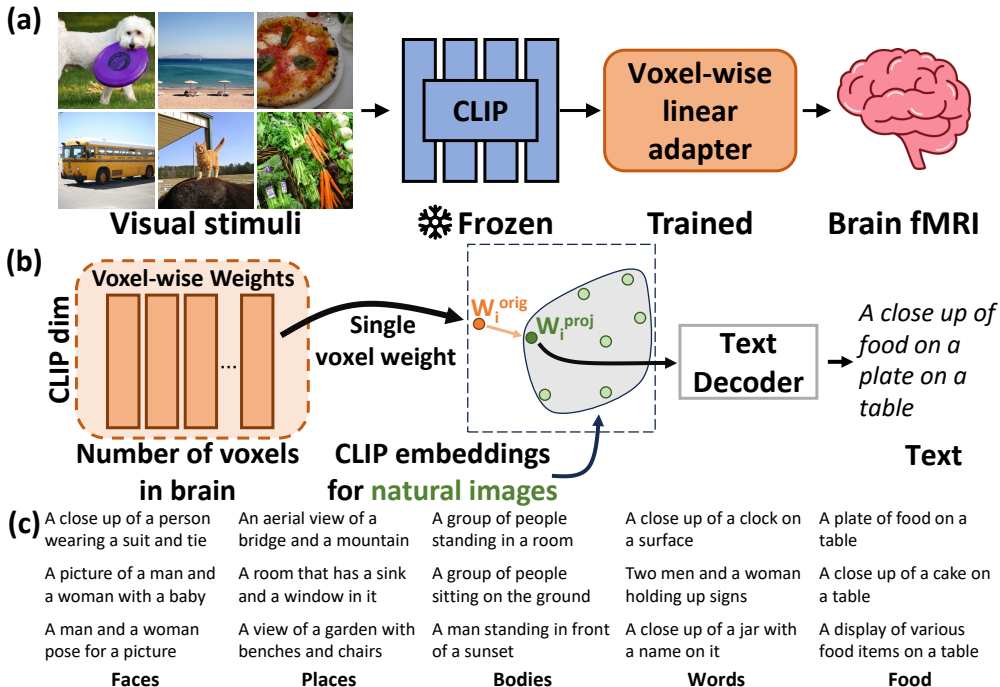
(a)

Visual stimuli

CLIP

❄ Frozen

Voxel-wise linear adapter

Trained

Brain fMRI

(b)

Voxel-wise Weights

CLIP dim

...

Number of voxels in brain

Single voxel weight

$W_i^{orig}$

$W_i^{proj}$

CLIP embeddings for natural images

Text Decoder

A close up of food on a plate on a table

Text

(c)

| Faces | Places | Bodies | Words | Food |
|---|---|---|---|---|
| A close up of a person wearing a suit and tie | An aerial view of a bridge and a mountain | A group of people standing in a room | A close up of a clock on a surface | A plate of food on a table |
| A picture of a man and a woman with a baby | A room that has a sink and a window in it | A group of people sitting on the ground | Two men and a woman holding up signs | A close up of a cake on a table |
| A man and a woman pose for a picture | A view of a garden with benches and chairs | A man standing in front of a sunset | A close up of a jar with a name on it | A display of various food items on a table |